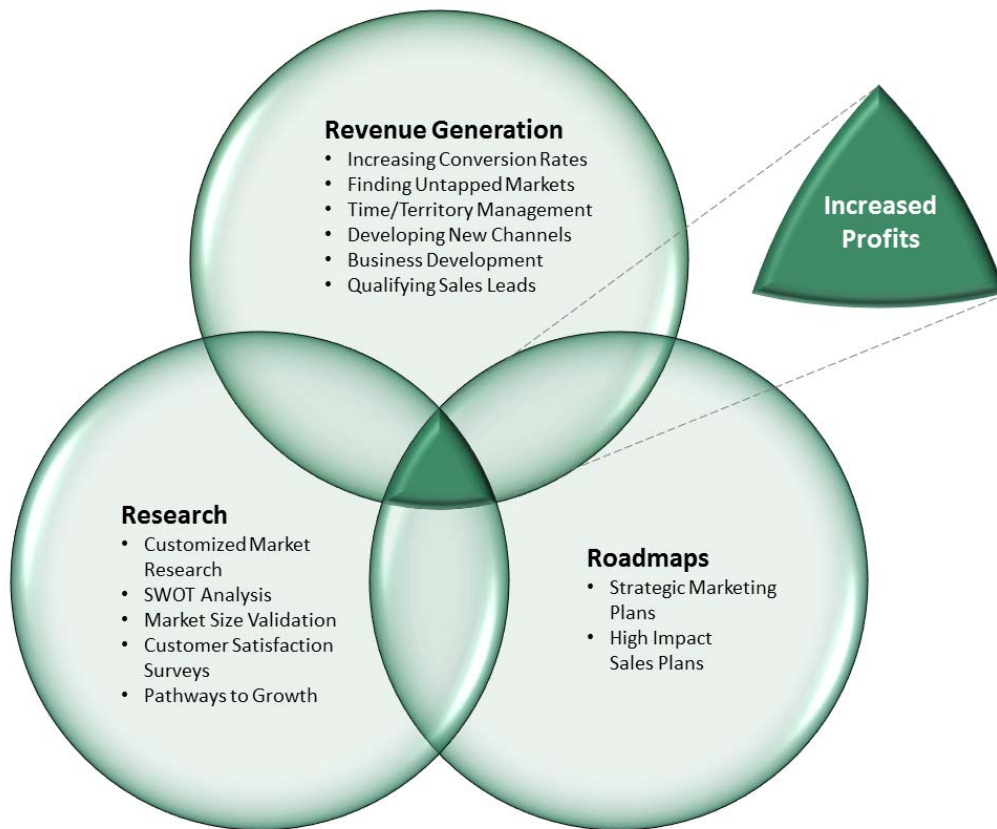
Revenue Generation
- Increasing Conversion Rates
- Finding Untapped Markets
- Time/Territory Management
- Developing New Channels
- Business Development
- Qualifying Sales Leads

Increased Profits

Research
- Customized Market Research
- SWOT Analysis
- Market Size Validation
- Customer Satisfaction Surveys
- Pathways to Growth

Roadmaps
- Strategic Marketing Plans
- High Impact Sales Plans